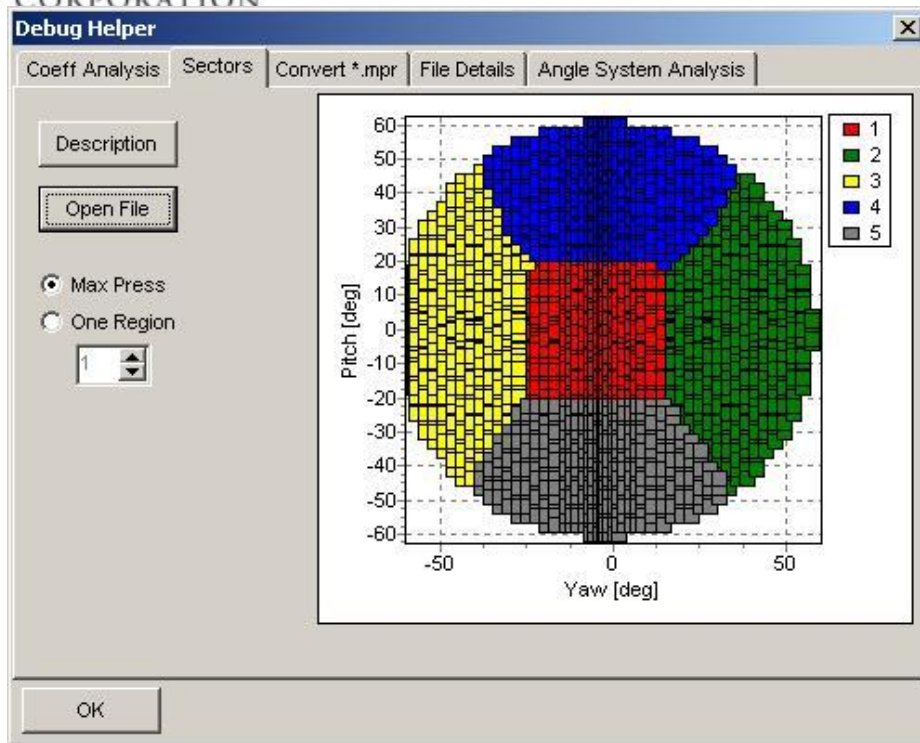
CORPORATION

Debug Helper

×

Coeff Analysis | Sectors | Convert *.mpr | File Details | Angle System Analysis

Description

Open File

Max Press

One Region

1

60
50
40
30
20
10
0
-10
-20
-30
-40
-50
-60

Pitch [deg]

-50
0
50

Yaw [deg]

1
2
3
4
5

OK